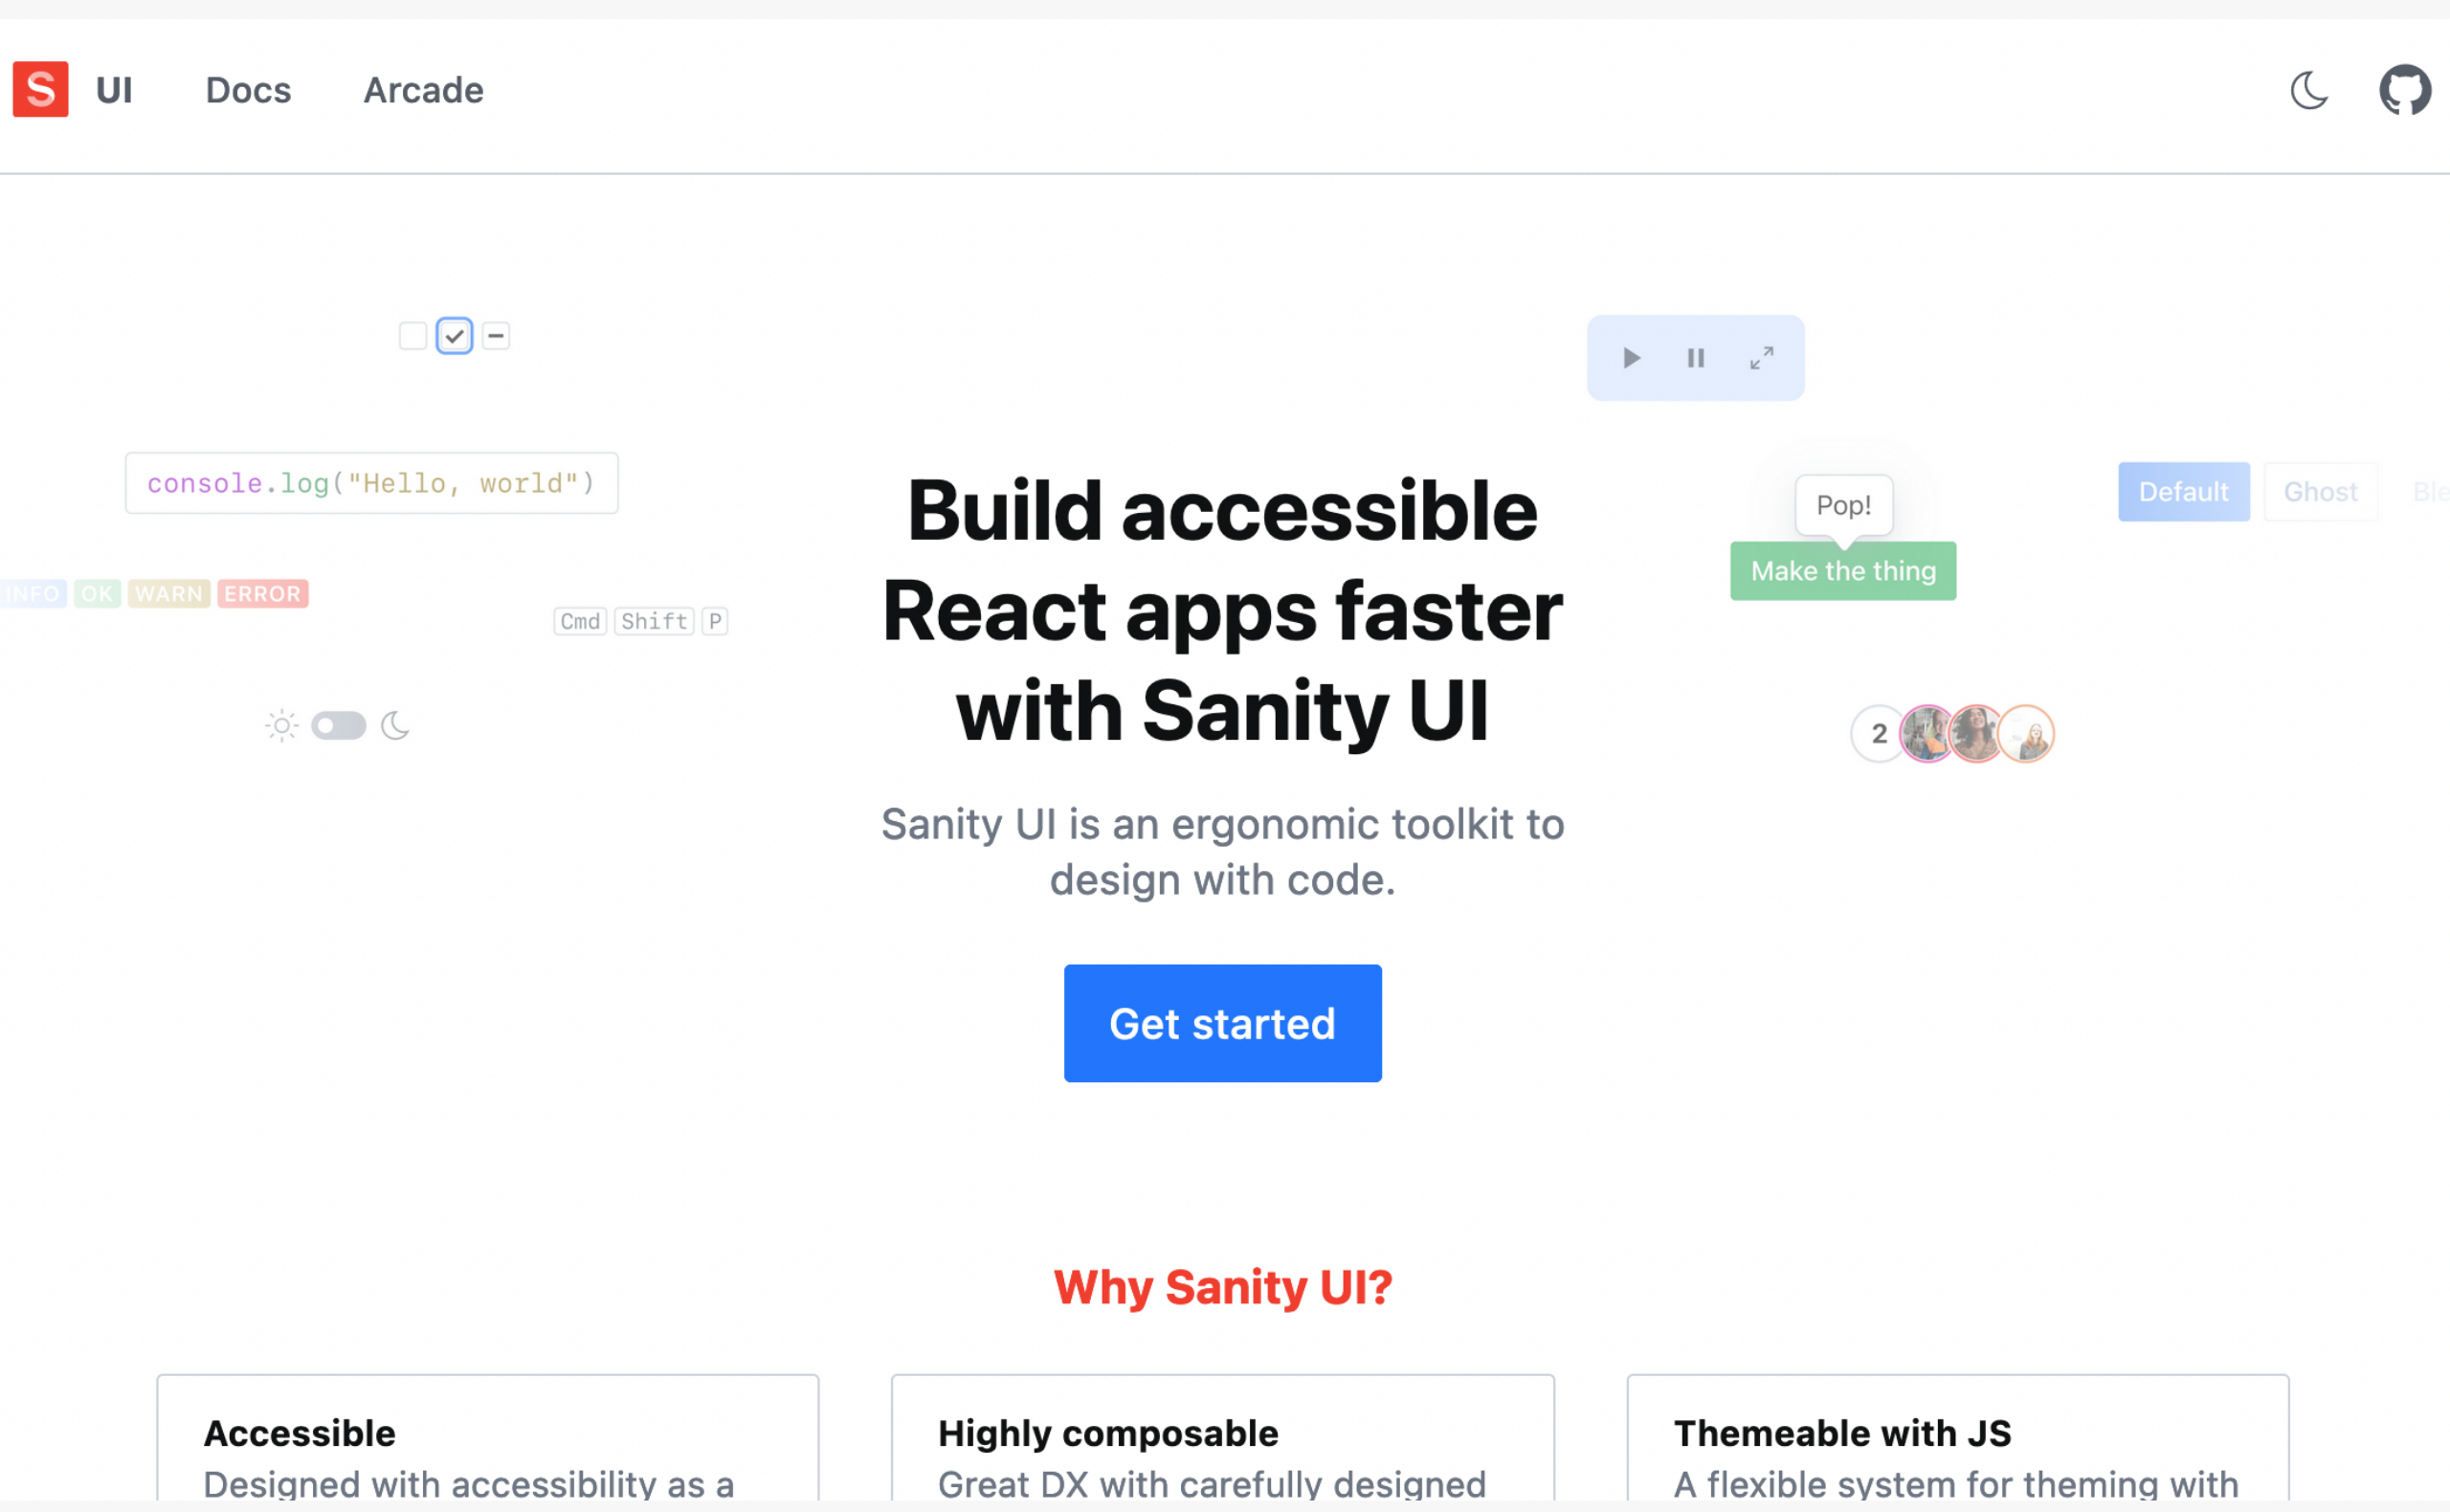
S UI Docs Arcade

console.log("Hello, world")

INFO OK WARN ERROR

Cmd Shift P

Pop!

Make the thing

Default Ghost Ble

2

Build accessible React apps faster with Sanity UI

Sanity UI is an ergonomic toolkit to design with code.

Get started

Why Sanity UI?

Accessible
Designed with accessibility as a

Highly composable
Great DX with carefully designed

Themeable with JS
A flexible system for theming with